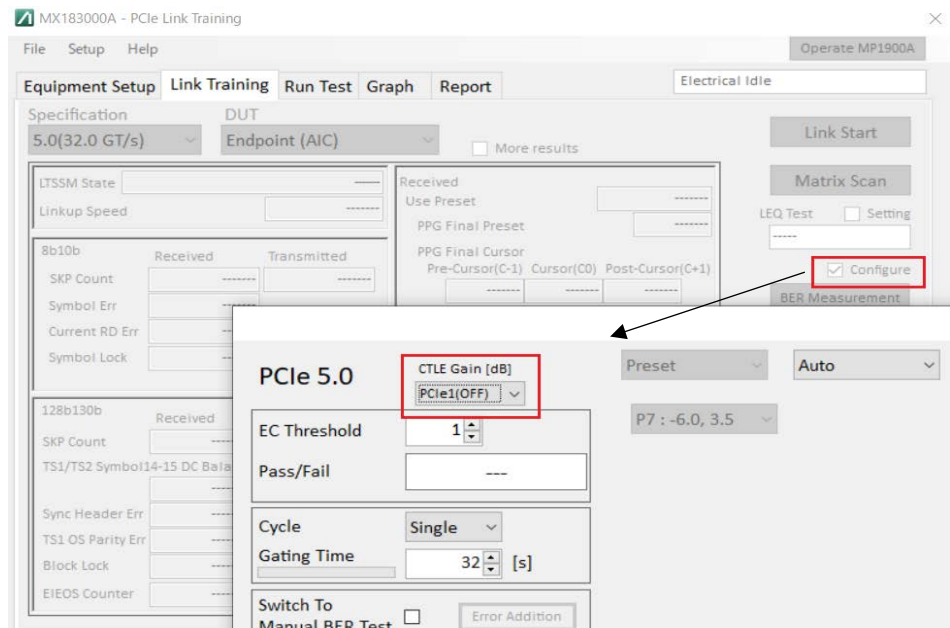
MX183000A - PCIe Link Training

File Setup Help

Operate MP1900A

Equipment Setup | Link Training | Run Test | Graph | Report

Electrical Idle

Specification
5.0(32.0 GT/s)

DUT
Endpoint (AIC)

More results

Link Start

Matrix Scan

LTSSM State ——
Linkup Speed -------

Received
Use Preset -------
PPG Final Preset -------
PPG Final Cursor
Pre-Cursor(C-1) Cursor(C0) Post-Cursor(C+1)
------- ------- -------

LEQ Test Setting
-----

Configure

BER Measurement

8b10b Received Transmitted
SKP Count ------- -------
Symbol Err -------
Current RD Err --
Symbol Lock --

128b130b Received
SKP Count ---
TS1/TS2 Symbol14-15 DC Bala
---
Sync Header Err ---
TS1 OS Parity Err ---
Block Lock ---
EIEOS Counter ---

PCIe 5.0

CTLE Gain [dB]
PCIe1(OFF)

Preset
Auto

P7 : -6.0, 3.5

EC Threshold 1
Pass/Fail ---

Cycle Single
Gating Time 32 [s]

Switch To Manual BER Test

Error Addition